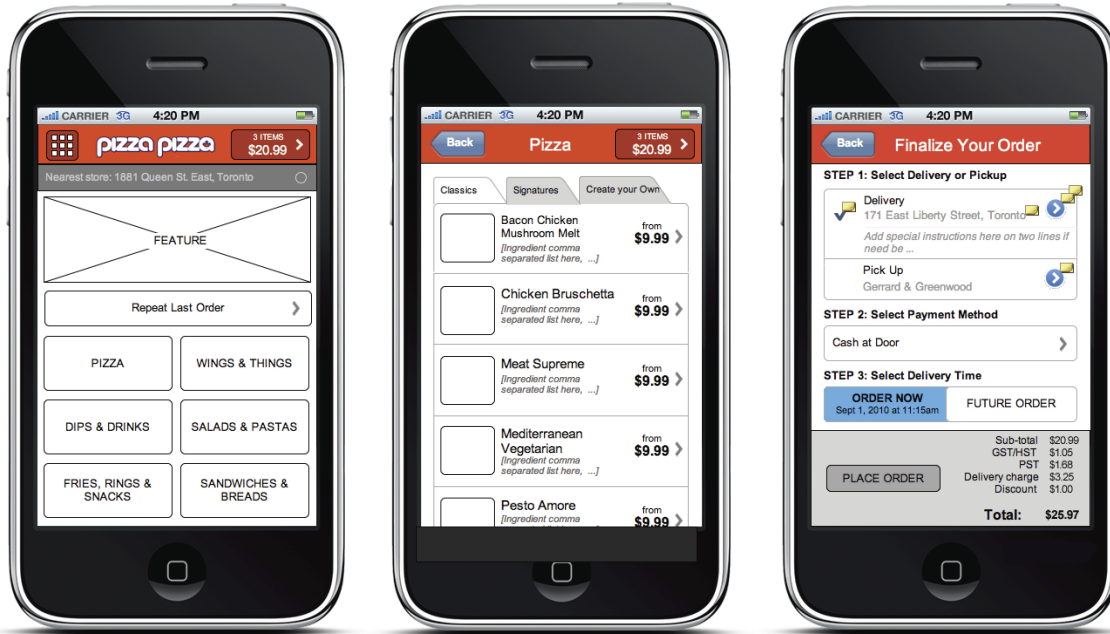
CARRIER 3G 4:20 PM

pizza pizza

3 ITEMS
$20.99

Nearest store: 1881 Queen St. East, Toronto

FEATURE

Repeat Last Order

PIZZA

WINGS & THINGS

DIPS & DRINKS

SALADS & PASTAS

FRIES, RINGS & SNACKS

SANDWICHES & BREADS

CARRIER 3G 4:20 PM

Back

Pizza

3 ITEMS
$20.99

Classics

Signatures

Create your Own

Bacon Chicken Mushroom Melt
[Ingredient comma separated list here, ...]
from
$9.99

Chicken Bruschetta
[Ingredient comma separated list here, ...]
from
$9.99

Meat Supreme
[Ingredient comma separated list here, ...]
from
$9.99

Mediterranean Vegetarian
[Ingredient comma separated list here, ...]
from
$9.99

Pesto Amore
[Ingredient comma
from
$9.99

CARRIER 3G 4:20 PM

Back

Finalize Your Order

STEP 1: Select Delivery or Pickup

Delivery
171 East Liberty Street, Toronto
Add special instructions here on two lines if need be ...

Pick Up
Gerrard & Greenwood

STEP 2: Select Payment Method

Cash at Door

STEP 3: Select Delivery Time

ORDER NOW
Sept 1, 2010 at 11:15am

FUTURE ORDER

PLACE ORDER

| | |
|---|---|
| Sub-total | $20.99 |
| GST/HST | $1.05 |
| PST | $1.68 |
| Delivery charge | $3.25 |
| Discount | $1.00 |

Total: $25.97